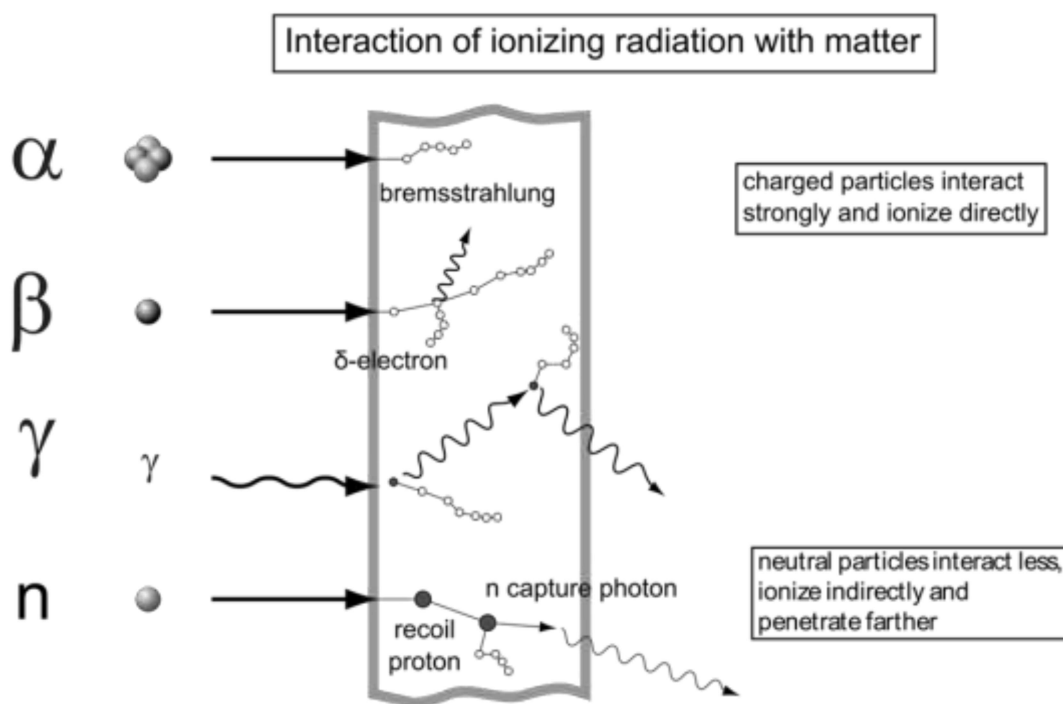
Interaction of ionizing radiation with matter

$\alpha$

bremsstrahlung

charged particles interact strongly and ionize directly

$\beta$

δ-electron

$\gamma$

$\gamma$

n

n capture photon

recoil proton

neutral particles interact less, ionize indirectly and penetrate farther